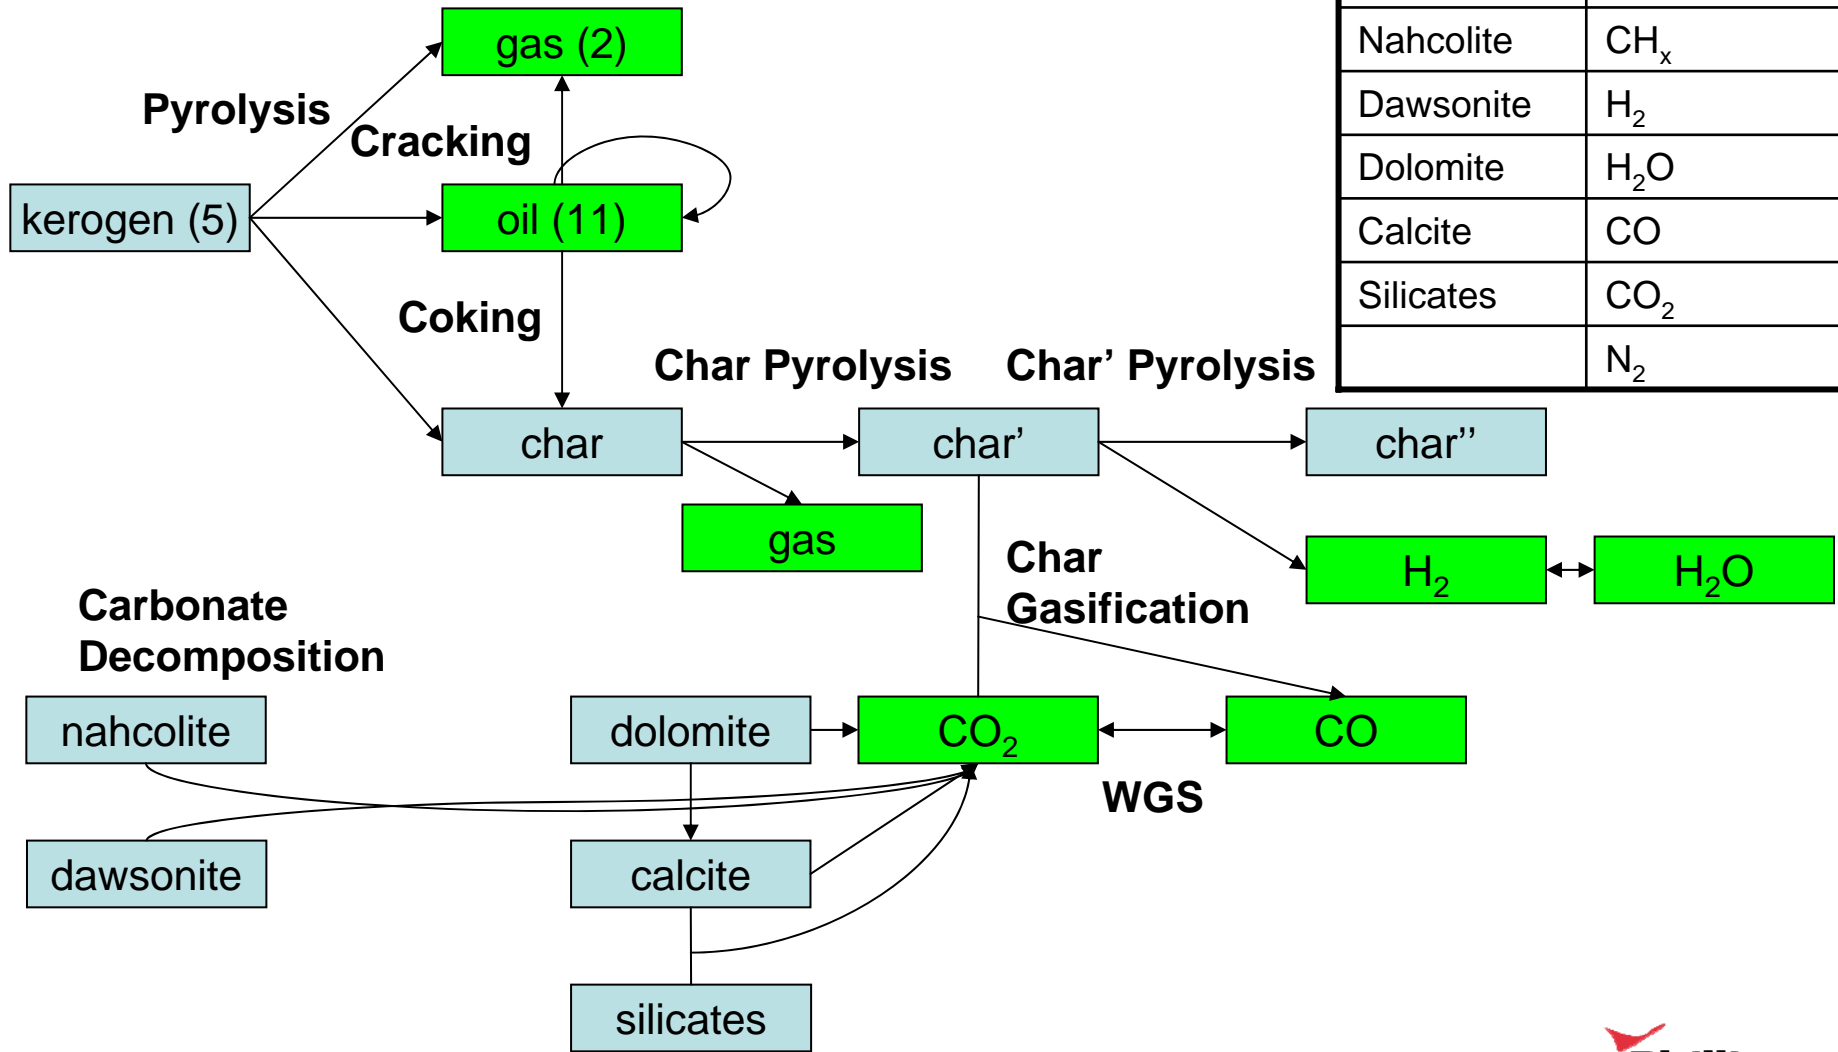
gas (2)

Pyrolysis

Cracking

kerogen (5)

oil (11)

Coking

Char Pyrolysis

Char’ Pyrolysis

| Nahcolite | $CH_x$ |
|---|---|
| Dawsonite | $H_2$ |
| Dolomite | $H_2O$ |
| Calcite | CO |
| Silicates | $CO_2$ |
| | $N_2$ |

char

char’

char’’

gas

Char Gasification

$H_2$

$H_2O$

Carbonate Decomposition

nahcolite

dolomite

$CO_2$

CO

WGS

dawsonite

calcite

silicates